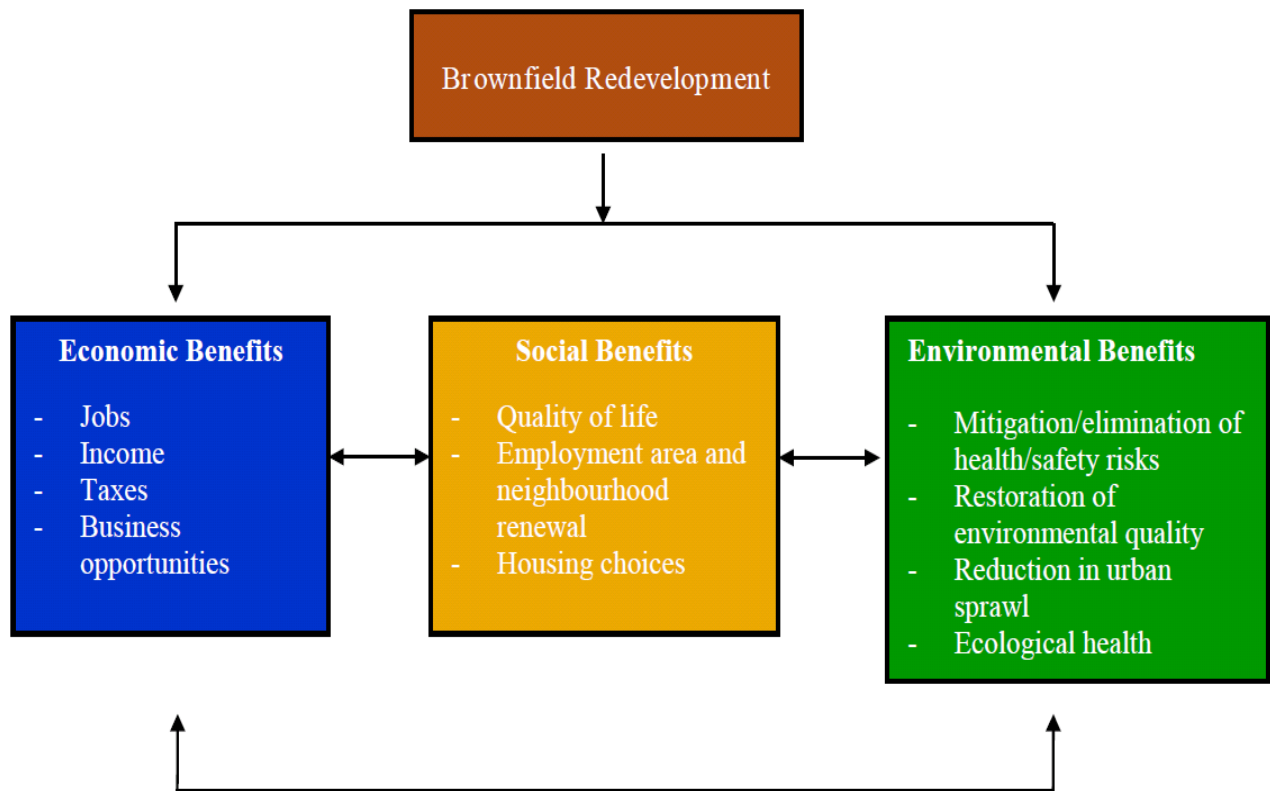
Brownfield Redevelopment

Economic Benefits

- Jobs
- Income
- Taxes
- Business opportunities

Social Benefits

- Quality of life
- Employment area and neighbourhood renewal
- Housing choices

Environmental Benefits

- Mitigation/elimination of health/safety risks
- Restoration of environmental quality
- Reduction in urban sprawl
- Ecological health